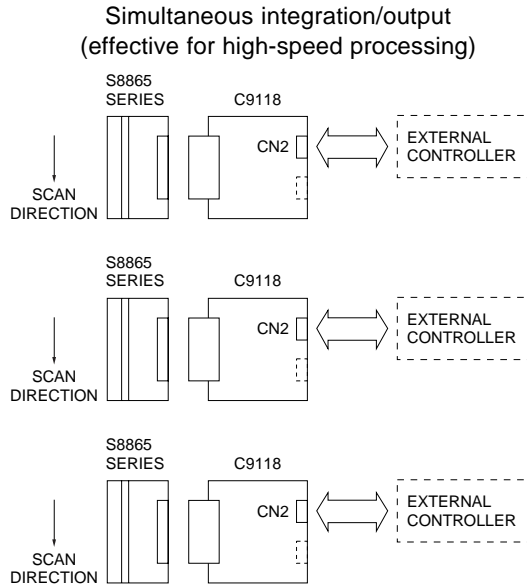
Simultaneous integration/output
(effective for high-speed processing)

S8865
SERIES

C9118

CN2

EXTERNAL
CONTROLLER

SCAN
DIRECTION

S8865
SERIES

C9118

CN2

EXTERNAL
CONTROLLER

SCAN
DIRECTION

S8865
SERIES

C9118

CN2

EXTERNAL
CONTROLLER

SCAN
DIRECTION